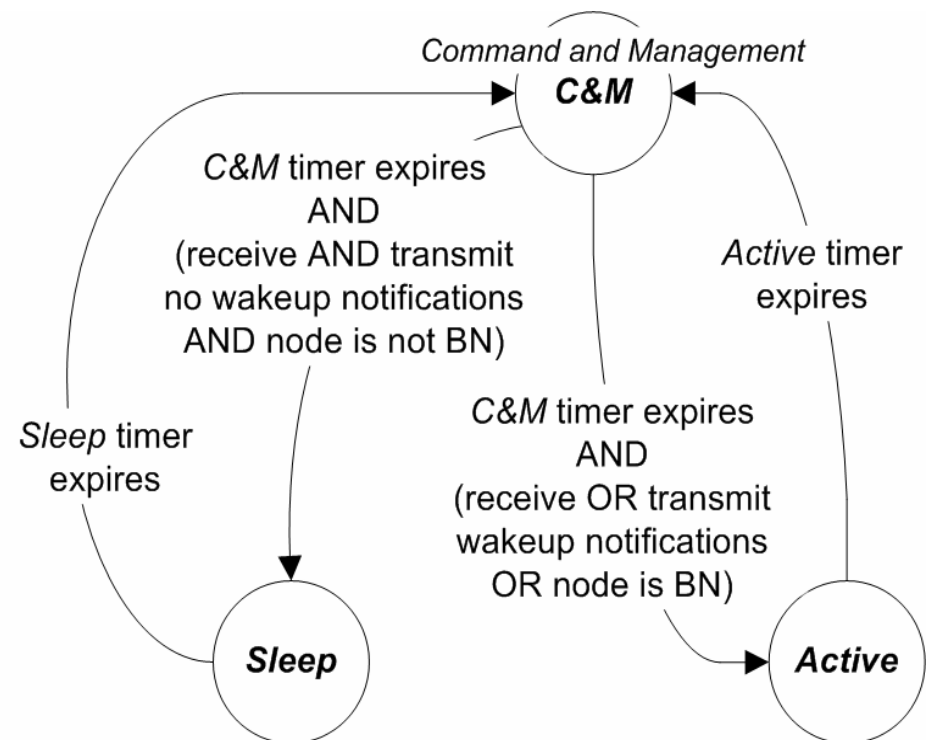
Command and Management
C&M

C&M timer expires
AND
(receive AND transmit
no wakeup notifications
AND node is not BN)

Active timer
expires

Sleep timer
expires

C&M timer expires
AND
(receive OR transmit
wakeup notifications
OR node is BN)

Sleep

Active